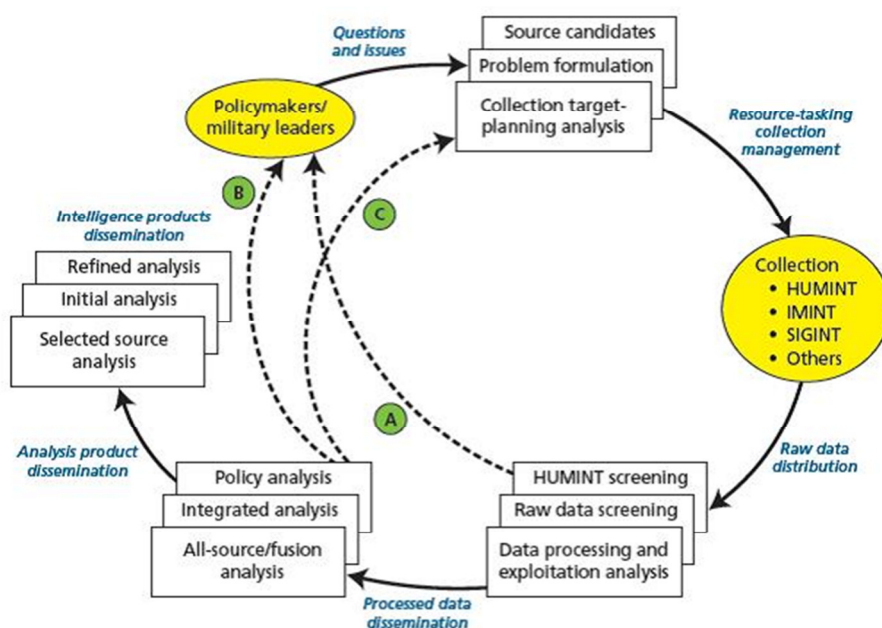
Questions and issues

Source candidates

Problem formulation

Collection target-planning analysis

Policymakers/ military leaders

Resource-tasking collection management

B

C

Intelligence products dissemination

Refined analysis

Initial analysis

Selected source analysis

Collection
• HUMINT
• IMINT
• SIGINT
• Others

A

Analysis product dissemination

Raw data distribution

Policy analysis

Integrated analysis

All-source/fusion analysis

HUMINT screening

Raw data screening

Data processing and exploitation analysis

Processed data dissemination